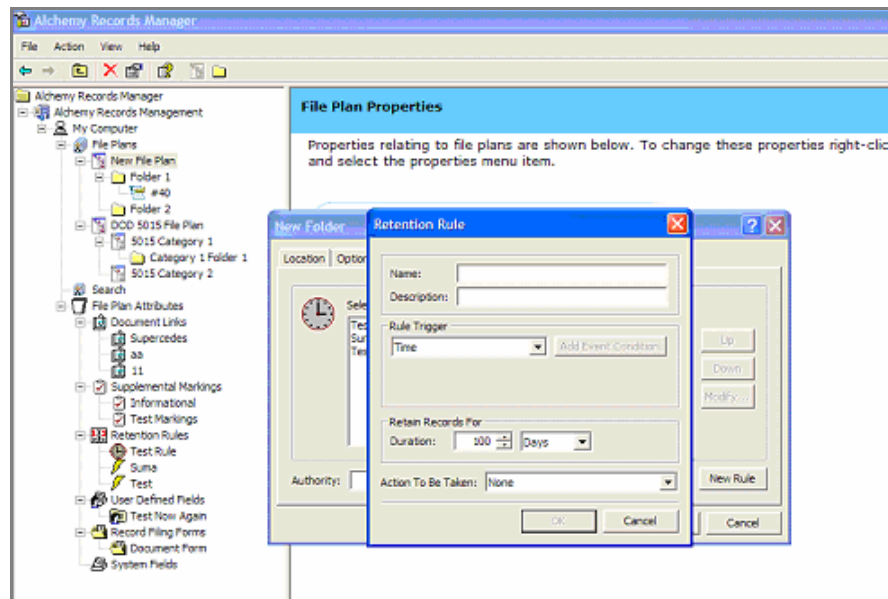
Alchemy Records Manager

File Action View Help

Alchemy Records Manager
Alchemy Records Management
My Computer
File Plans
New File Plan
Folder 1
#40
Folder 2
DOD 5015 File Plan
5015 Category 1
Category 1 Folder 1
5015 Category 2
Search
File Plan Attributes
Document Links
Supercedes
aa
11
Supplemental Markings
Informational
Test Markings
Retention Rules
Test Rule
Suma
Test
User Defined Fields
Test Now Again
Record Filing Forms
Document Form
System Fields

File Plan Properties

Properties relating to file plans are shown below. To change these properties right-clic and select the properties menu item.

New Folder
Location Optio
Sele
Tes
Sur
Tes
Authority:
Up
Down
Modify...
New Rule
Cancel

Retention Rule
Name:
Description:
Rule Trigger
Time
Add Event Condition
Retain Records For
Duration: 100 Days
Action To Be Taken: None
OK Cancel